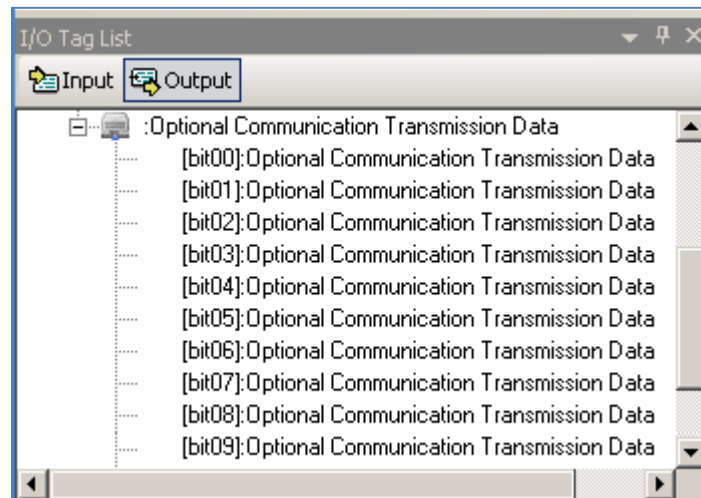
I/O Tag List

Input Output

:Optional Communication Transmission Data
[bit00]:Optional Communication Transmission Data
[bit01]:Optional Communication Transmission Data
[bit02]:Optional Communication Transmission Data
[bit03]:Optional Communication Transmission Data
[bit04]:Optional Communication Transmission Data
[bit05]:Optional Communication Transmission Data
[bit06]:Optional Communication Transmission Data
[bit07]:Optional Communication Transmission Data
[bit08]:Optional Communication Transmission Data
[bit09]:Optional Communication Transmission Data